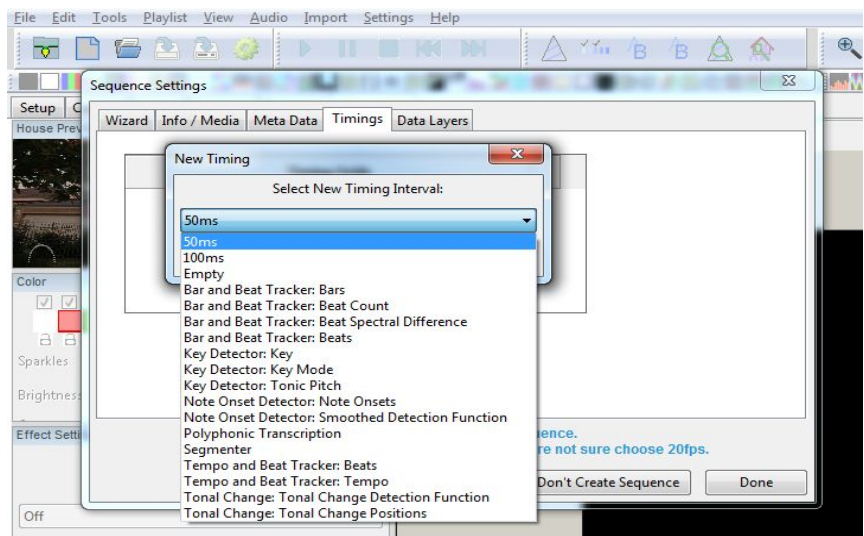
File Edit Tools Playlist View Audio Import Settings Help

Sequence Settings

Setup
House Prev

Wizard | Info / Media | Meta Data | Timings | Data Layers

New Timing

Select New Timing Interval:

50ms

50ms
100ms
Empty
Bar and Beat Tracker: Bars
Bar and Beat Tracker: Beat Count
Bar and Beat Tracker: Beat Spectral Difference
Bar and Beat Tracker: Beats
Key Detector: Key
Key Detector: Key Mode
Key Detector: Tonic Pitch
Note Onset Detector: Note Onsets
Note Onset Detector: Smoothed Detection Function
Polyphonic Transcription
Segmenter
Tempo and Beat Tracker: Beats
Tempo and Beat Tracker: Tempo
Tonal Change: Tonal Change Detection Function
Tonal Change: Tonal Change Positions

Color

Sparkles

Brightness

Effect Setti

Off

uence.
re not sure choose 20fps.

Don't Create Sequence

Done